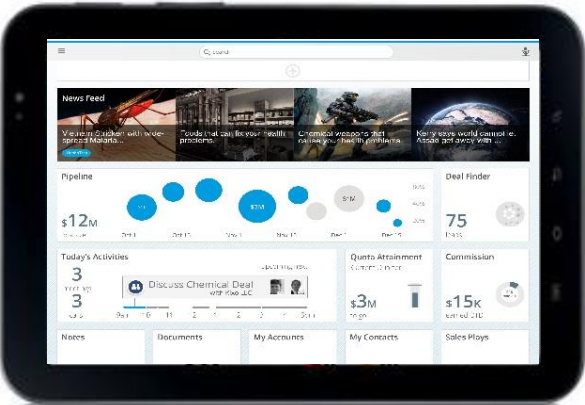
Search

News Feed

Vietnam stricken with wide-spread Malaria...

Foods that can fix your health problems.

Chemical weapons that causes your health problems

Kerry says world cannot le... Assad get away with ...

Pipeline

$12M

Oct 1

Oct 15

Nov 1

Nov 15

Dec 1

Dec 15

$3M

$1M

Deal Finder

75

Today's Activities

3

3

Discuss Chemical Deal

with Xiko LLC

9a

10

11

12

1

2

3

4

5pm

Quota Attainment

$3M

Commission

$15K

Notes

Documents

My Accounts

My Contacts

Sales Plays